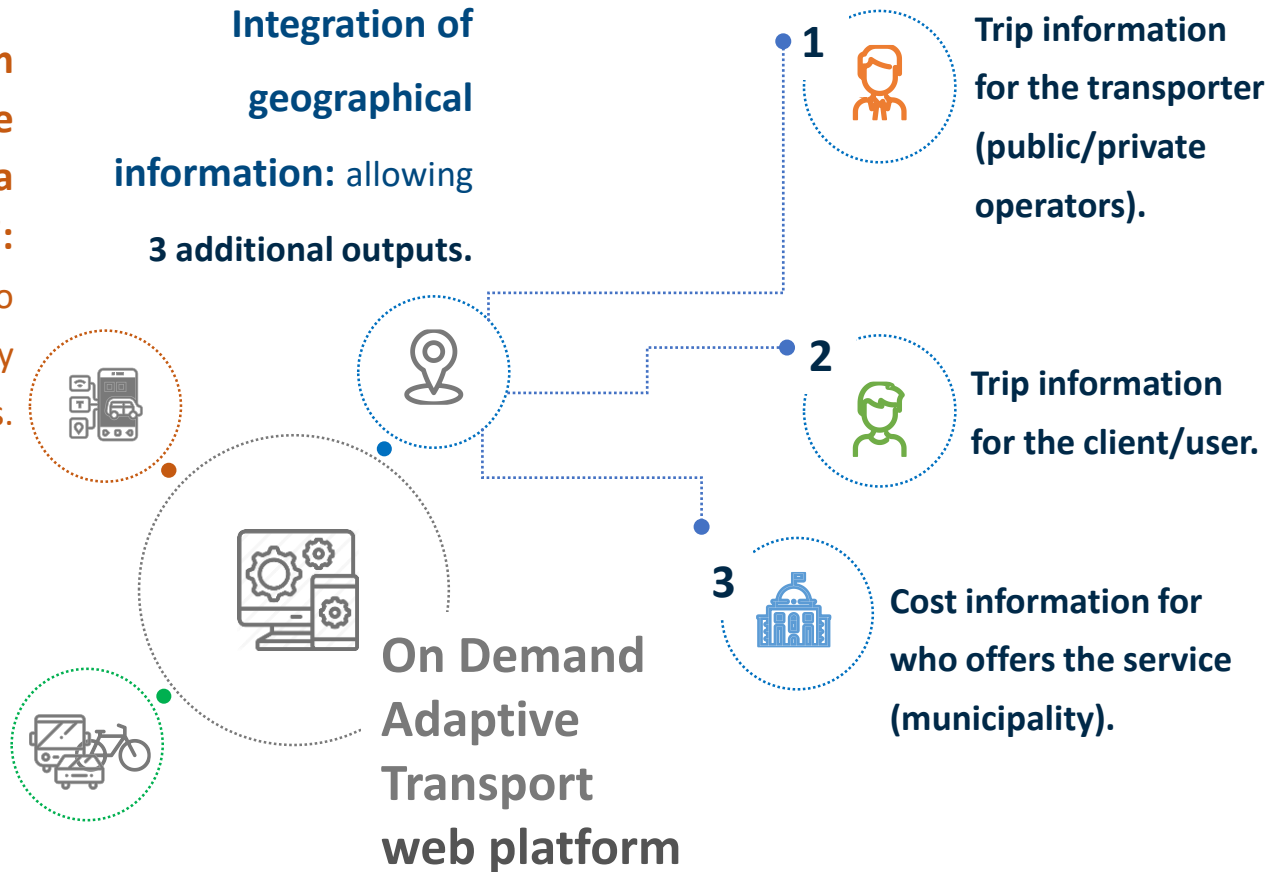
n
e
a
:
o
y
s.

Integration of geographical information: allowing 3 additional outputs.

1 Trip information for the transporter (public/private operators).

2 Trip information for the client/user.

3 Cost information for who offers the service (municipality).

On Demand Adaptive Transport web platform